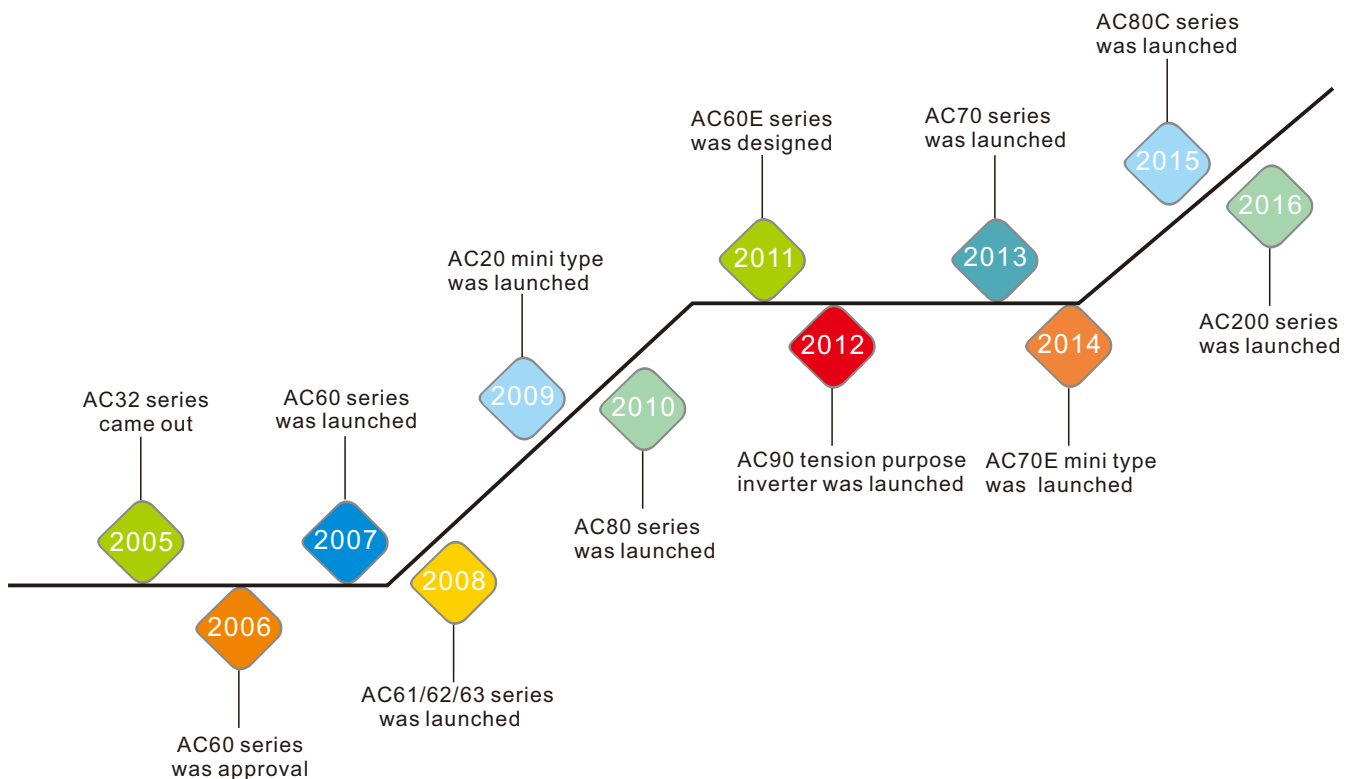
AC32 series came out

2005

2006

AC60 series was approval

AC60 series was launched

2007

2008

AC61/62/63 series was launched

AC20 mini type was launched

2009

2010

AC80 series was launched

AC60E series was designed

2011

2012

AC90 tension purpose inverter was launched

AC70 series was launched

2013

2014

AC70E mini type was launched

AC80C series was launched

2015

2016

AC200 series was launched